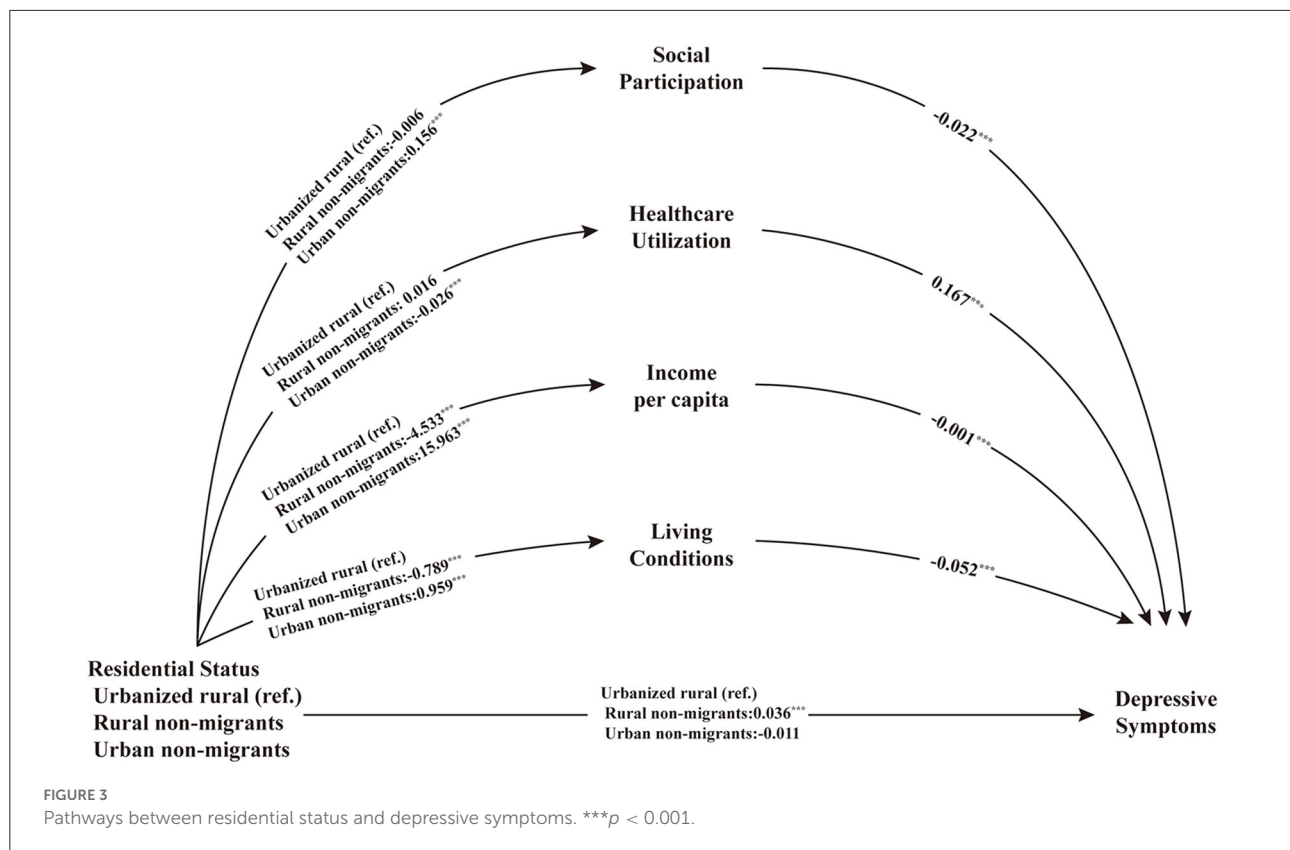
Social Participation

Urbanized rural (ref.)
Rural non-migrants:-0.006
Urban non-migrants:0.156***

-0.022***

Healthcare Utilization

Urbanized rural (ref.)
Rural non-migrants: 0.016
Urban non-migrants:-0.026***

0.167***

Income per capita

Urbanized rural (ref.)
Rural non-migrants:-4.533***
Urban non-migrants:15.963***

-0.001***

Living Conditions

Urbanized rural (ref.)
Rural non-migrants:-0.789***
Urban non-migrants:0.959***

-0.052***

Residential Status
Urbanized rural (ref.)
Rural non-migrants
Urban non-migrants

Urbanized rural (ref.)
Rural non-migrants:0.036***
Urban non-migrants:-0.011

Depressive Symptoms

FIGURE 3
Pathways between residential status and depressive symptoms. ***$p < 0.001$.